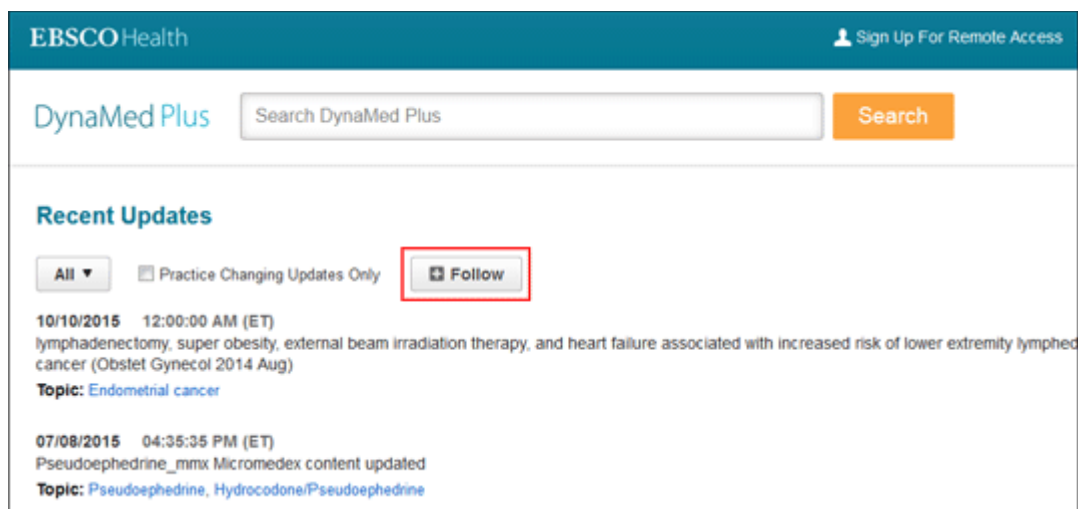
EBSCOHealth

Sign Up For Remote Access

DynaMed Plus

Search DynaMed Plus

Search

Recent Updates

All ▼

Practice Changing Updates Only

Follow

10/10/2015 12:00:00 AM (ET)
lymphadenectomy, super obesity, external beam irradiation therapy, and heart failure associated with increased risk of lower extremity lymphed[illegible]
cancer (Obstet Gynecol 2014 Aug)

Topic: Endometrial cancer

07/08/2015 04:35:35 PM (ET)
Pseudoephedrine_mmx Micromedex content updated

Topic: Pseudoephedrine, Hydrocodone/Pseudoephedrine